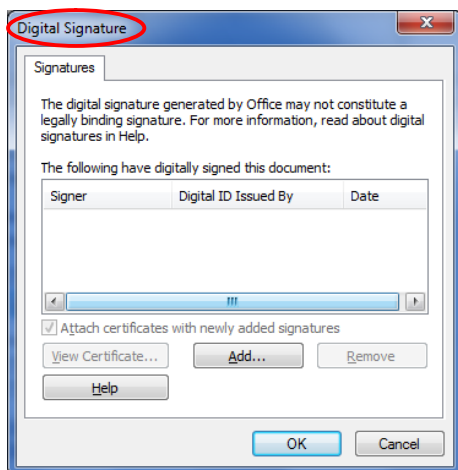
Digital Signature

Signatures

The digital signature generated by Office may not constitute a legally binding signature. For more information, read about digital signatures in Help.

The following have digitally signed this document:

| Signer | Digital ID Issued By | Date |
|---|---|---|

Attach certificates with newly added signatures

View Certificate...

Add...

Remove

Help

OK

Cancel